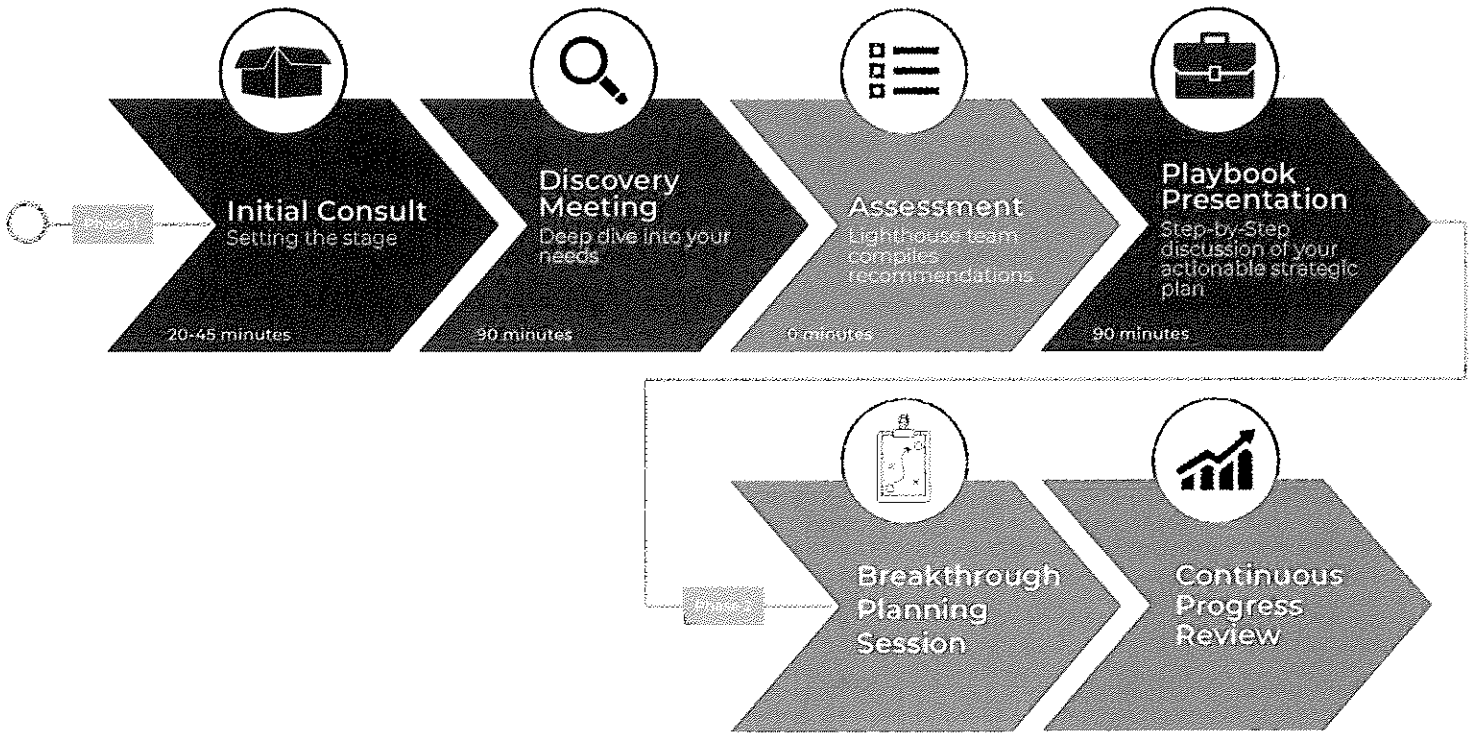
Phase 1

Initial Consult
Setting the stage
20-45 minutes

Discovery Meeting
Deep dive into your needs
90 minutes

Assessment
Lighthouse team compiles recommendations
0 minutes

Playbook Presentation
Step-by-Step discussion of your actionable strategic plan
90 minutes

Phase 2

Breakthrough Planning Session

Continuous Progress Review